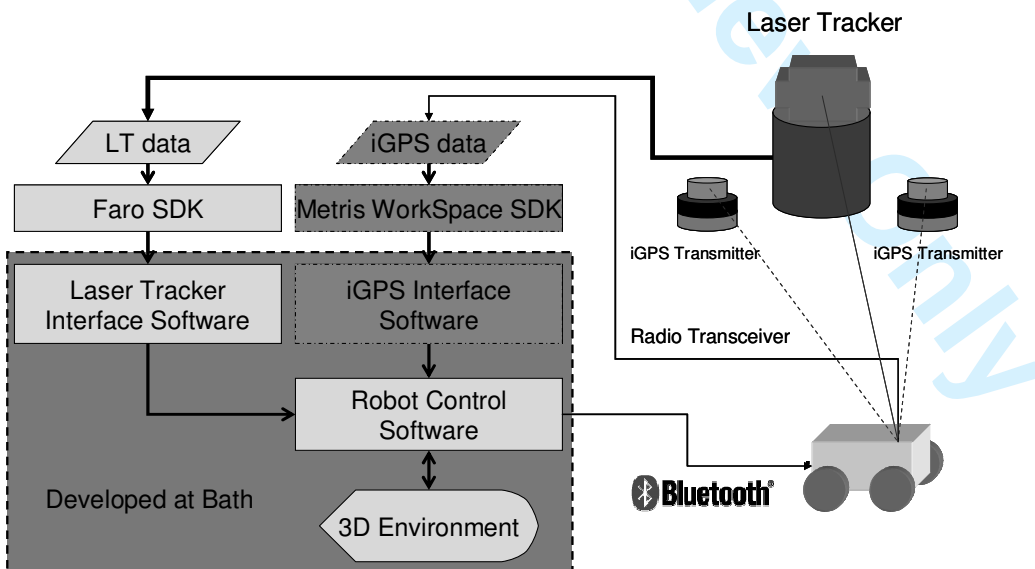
Laser Tracker

LT data

iGPS data

Faro SDK

Metris WorkSpace SDK

iGPS Transmitter

iGPS Transmitter

Laser Tracker Interface Software

iGPS Interface Software

Radio Transceiver

Robot Control Software

Developed at Bath

3D Environment

Bluetooth

Review Only